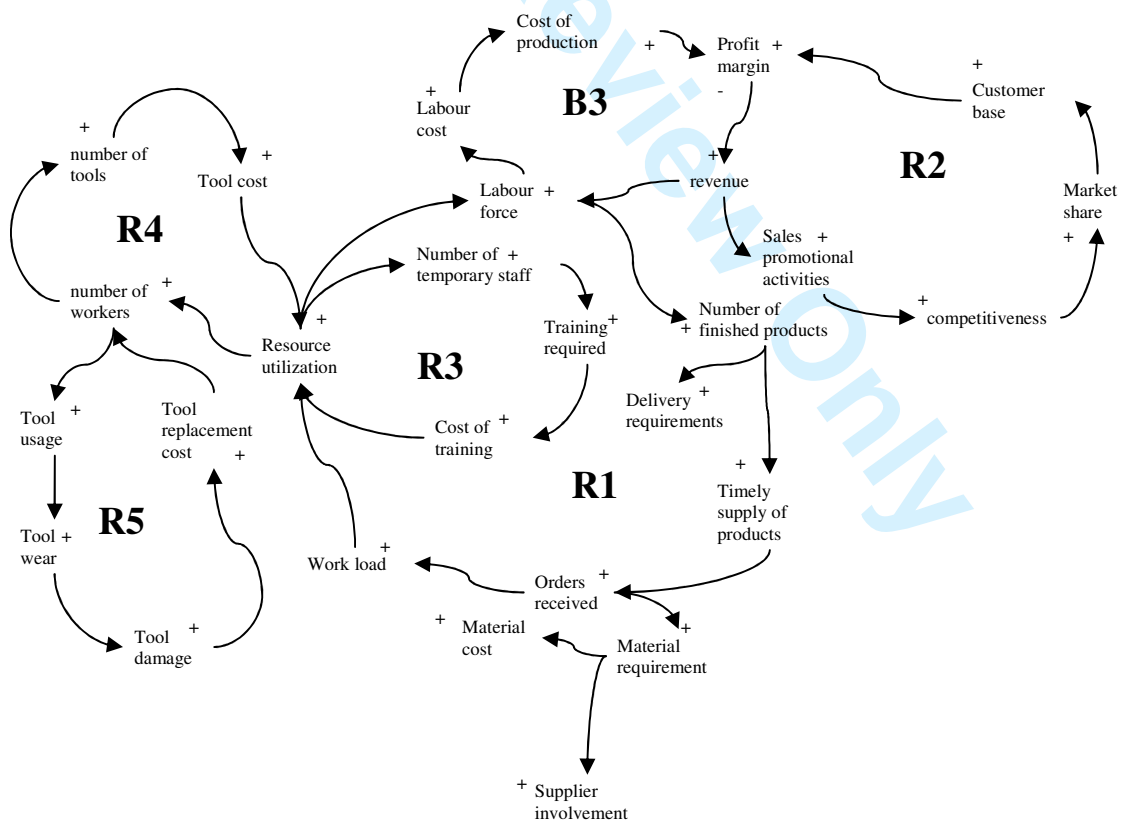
Cost of production +

Profit + margin -

+ Customer base

+ Labour cost

B3

R2

+ number of tools

+ Tool cost

+ revenue

Labour + force

Market share +

R4

Number of + temporary staff

Sales + promotional activities

number of + workers

+ Resource utilization

Training + required

+ Number of finished products

+ competitiveness

R3

Delivery + requirements

Tool + usage

Tool replacement cost +

Cost of + training

R1

+ Timely supply of products

Tool + wear

R5

Work load +

Orders + received

+ Material cost

+ Material requirement

Tool + damage

+ Supplier involvement

Preview Only